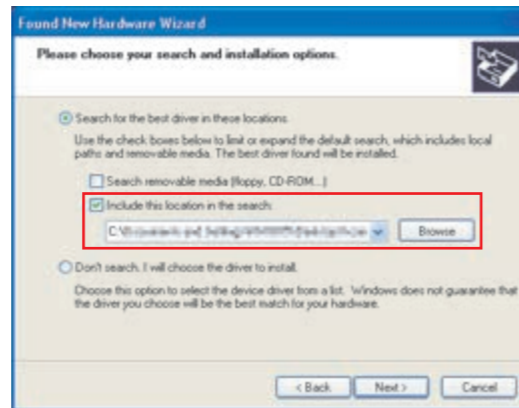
Found New Hardware Wizard

Please choose your search and installation options.

Search for the best driver in these locations.

Use the check boxes below to limit or expand the default search, which includes local paths and removable media. The best driver found will be installed.

Search removable media (floppy, CD-ROM...)

Include this location in the search:

C:\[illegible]

Browse

Don't search. I will choose the driver to install.

Choose this option to select the device driver from a list. Windows does not guarantee that the driver you choose will be the best match for your hardware.

< Back

Next >

Cancel